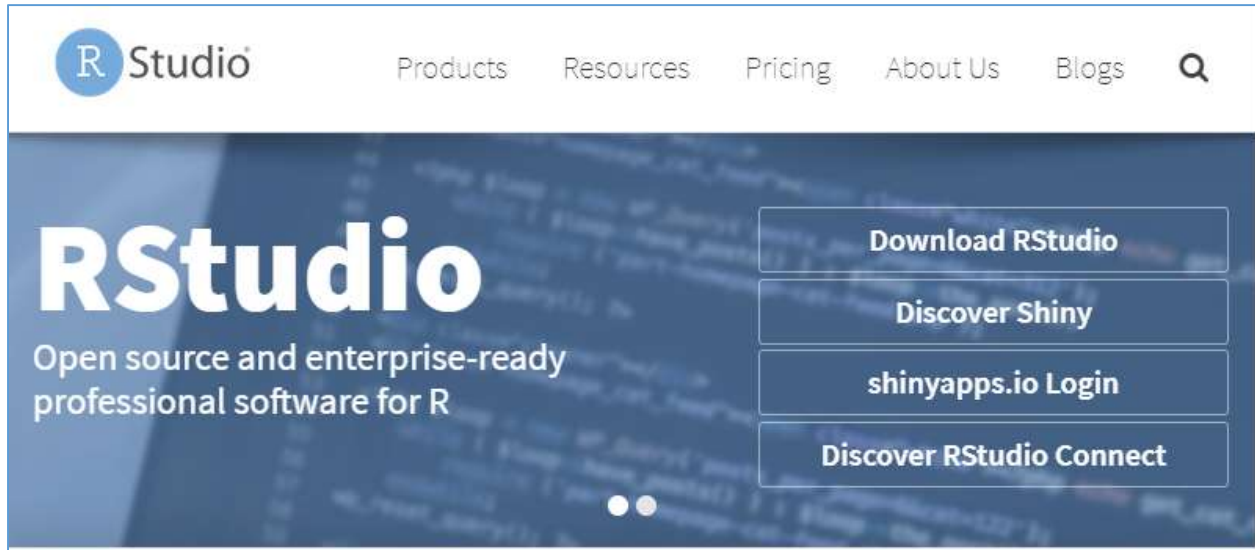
R Studio

Products Resources Pricing About Us Blogs

RStudio

Open source and enterprise-ready professional software for R

Download RStudio

Discover Shiny

shinyapps.io Login

Discover RStudio Connect